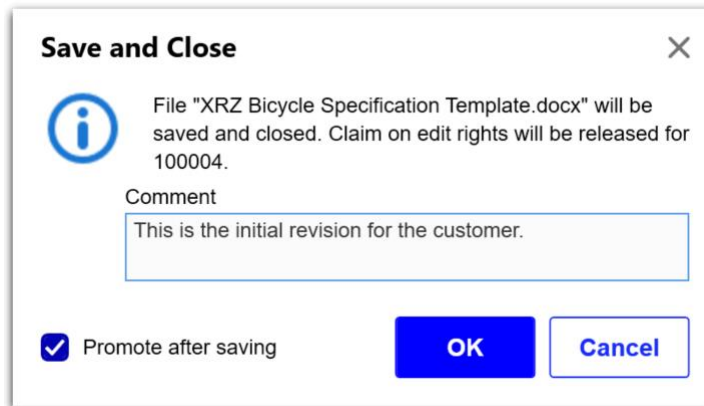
Save and Close

×

File "XRZ Bicycle Specification Template.docx" will be saved and closed. Claim on edit rights will be released for 100004.

Comment

This is the initial revision for the customer.

Promote after saving

OK

Cancel